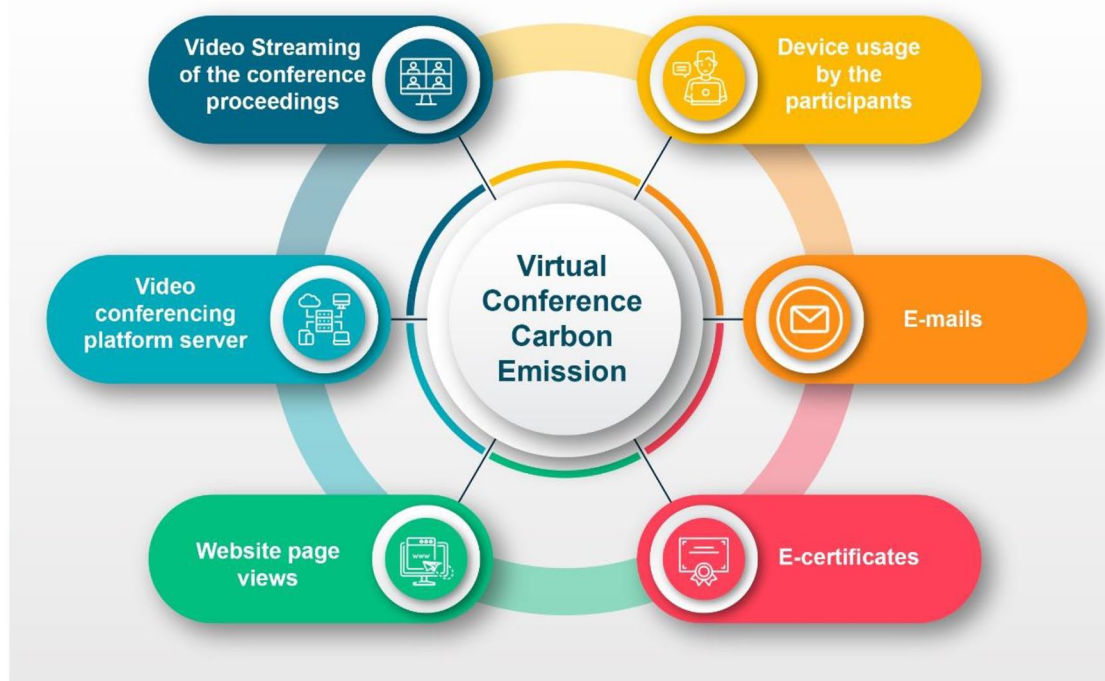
Virtual Conference Carbon Emission

Video Streaming of the conference proceedings

Device usage by the participants

Video conferencing platform server

E-mails

Website page views

www

E-certificates